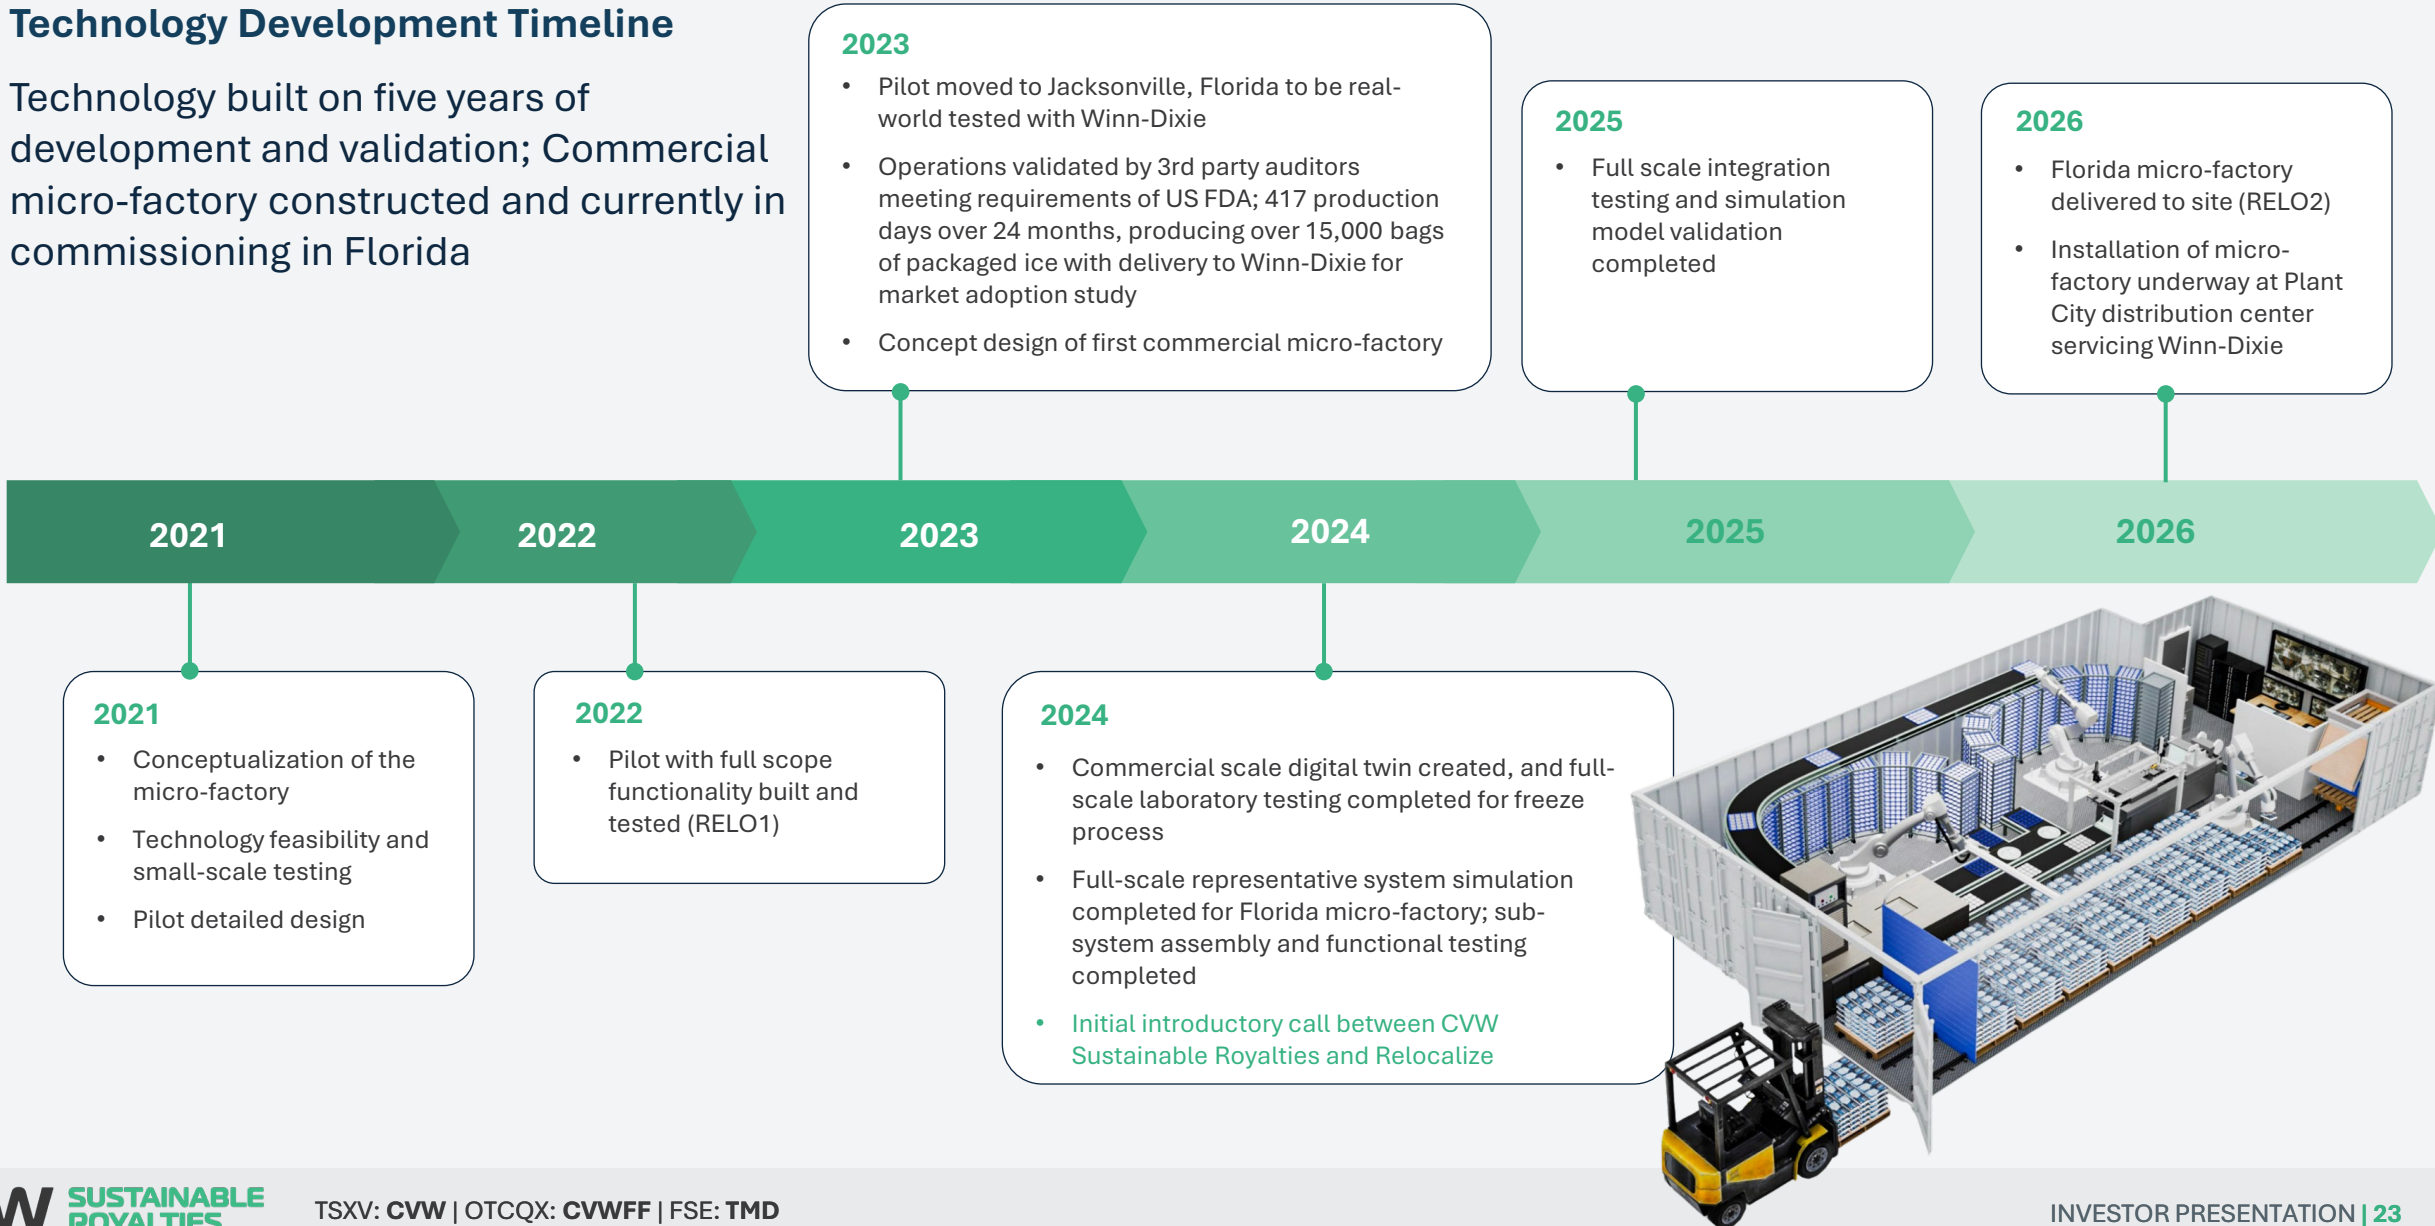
Technology Development Timeline

Technology built on five years of development and validation; Commercial micro-factory constructed and currently in commissioning in Florida

2023
- Pilot moved to Jacksonville, Florida to be real-world tested with Winn-Dixie
- Operations validated by 3rd party auditors meeting requirements of US FDA; 417 production days over 24 months, producing over 15,000 bags of packaged ice with delivery to Winn-Dixie for market adoption study
- Concept design of first commercial micro-factory

2025
- Full scale integration testing and simulation model validation completed

2026
- Florida micro-factory delivered to site (RELO2)
- Installation of micro-factory underway at Plant City distribution center servicing Winn-Dixie

2021 2022 2023 2024 2025 2026

2021
- Conceptualization of the micro-factory
- Technology feasibility and small-scale testing
- Pilot detailed design

2022
- Pilot with full scope functionality built and tested (RELO1)

2024
- Commercial scale digital twin created, and full-scale laboratory testing completed for freeze process
- Full-scale representative system simulation completed for Florida micro-factory; sub-system assembly and functional testing completed
- Initial introductory call between CVW Sustainable Royalties and Relocalize

SUSTAINABLE ROYALTIES
TSXV: CVW | OTCQX: CVWFF | FSE: TMD
INVESTOR PRESENTATION | 23